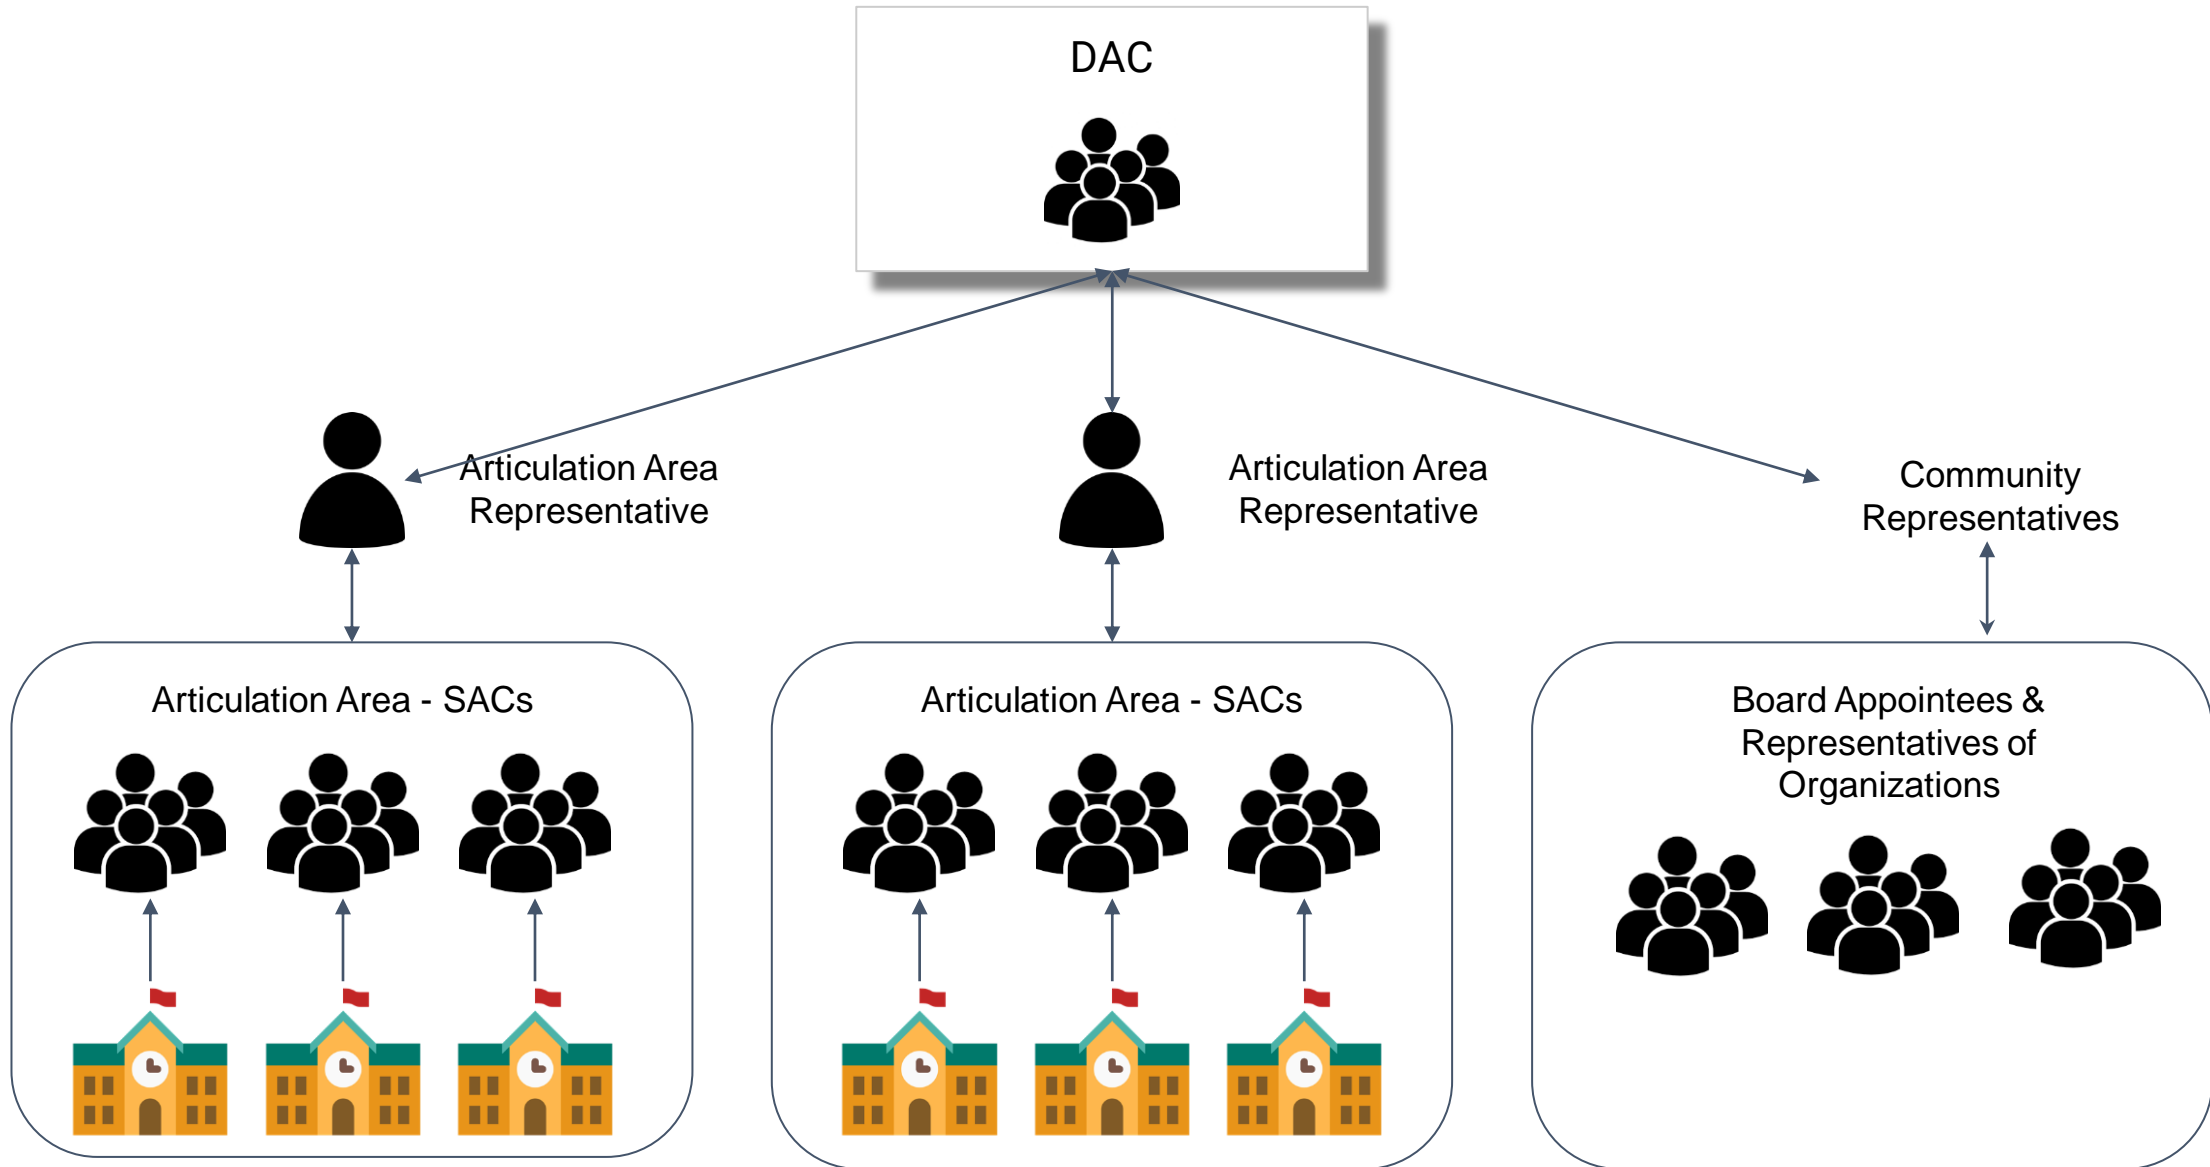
DAC

Articulation Area Representative

Articulation Area Representative

Community Representatives

Articulation Area - SACs

Articulation Area - SACs

Board Appointees & Representatives of Organizations